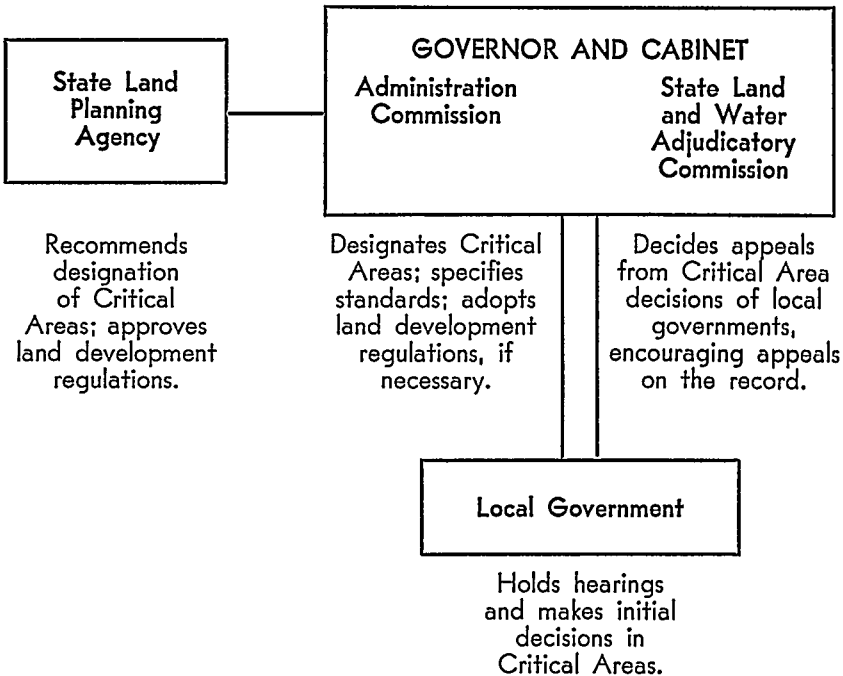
GOVERNOR AND CABINET

Administration Commission

State Land and Water Adjudicatory Commission

State Land Planning Agency

Recommends designation of Critical Areas; approves land development regulations.

Designates Critical Areas; specifies standards; adopts land development regulations, if necessary.

Decides appeals from Critical Area decisions of local governments, encouraging appeals on the record.

Local Government

Holds hearings and makes initial decisions in Critical Areas.